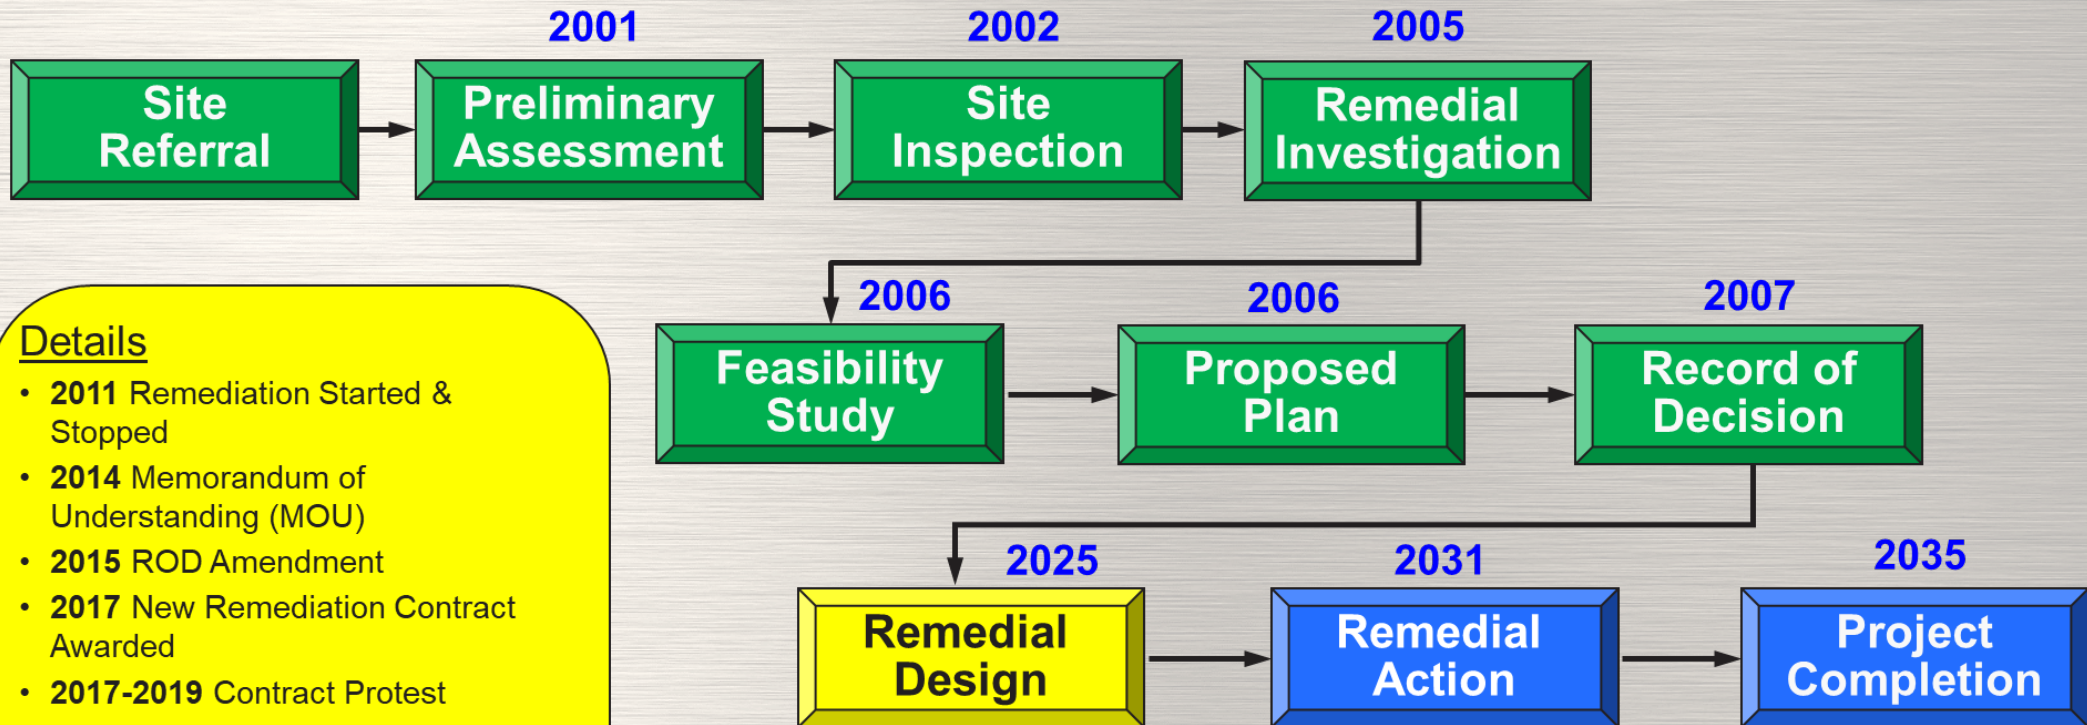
Site Referral

2001
Preliminary Assessment

2002
Site Inspection

2005
Remedial Investigation

2006
Feasibility Study

2006
Proposed Plan

2007
Record of Decision

2025
Remedial Design

2031
Remedial Action

2035
Project Completion

Details
• **2011** Remediation Started & Stopped
• **2014** Memorandum of Understanding (MOU)
• **2015** ROD Amendment
• **2017** New Remediation Contract Awarded
• **2017-2019** Contract Protest